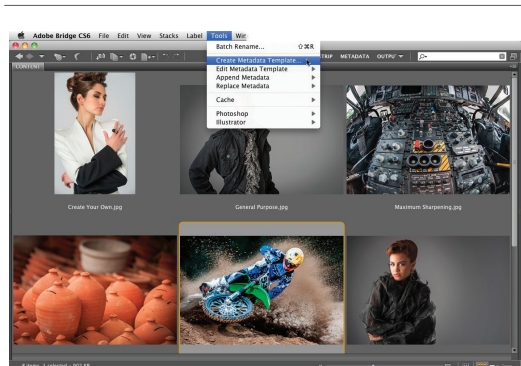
Adobe Bridge CS6 File Edit View Stacks Label Tools Win

Batch Rename... ⇧⌘R
Create Metadata Template...
Edit Metadata Template
Append Metadata
Replace Metadata
Cache
Photoshop
Illustrator

STRIP METADATA OUTPUT

Create Your Own.jpg
General Purpose.jpg
Maximum Sharpening.jpg